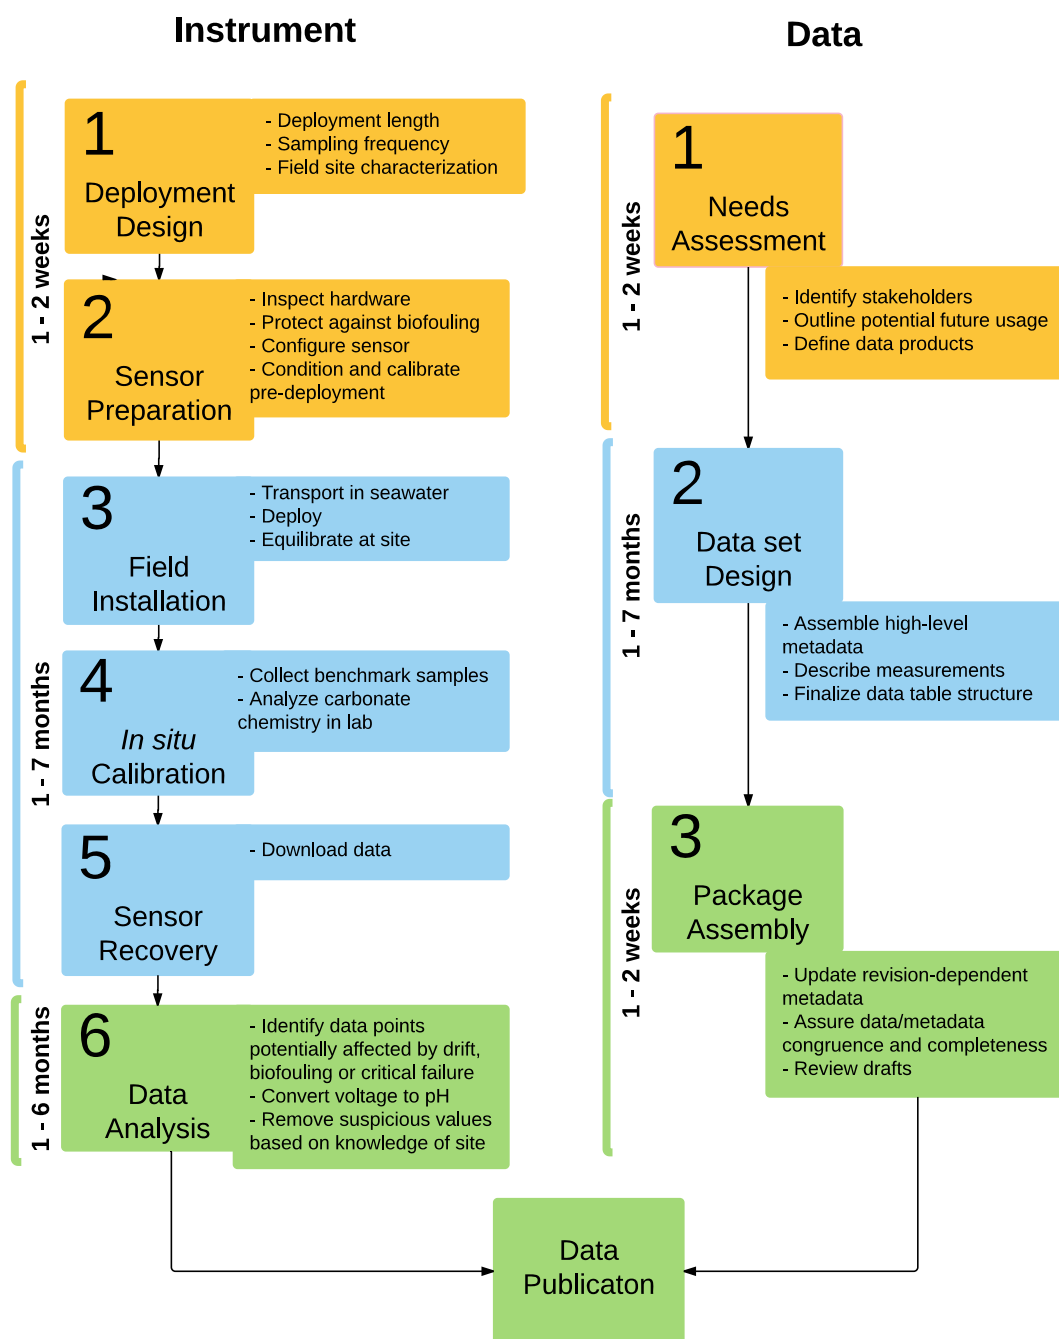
Instrument

1 - 2 weeks

1
Deployment Design

- Deployment length
- Sampling frequency
- Field site characterization

2
Sensor Preparation

- Inspect hardware
- Protect against biofouling
- Configure sensor
- Condition and calibrate pre-deployment

1 - 7 months

3
Field Installation

- Transport in seawater
- Deploy
- Equilibrate at site

4
*In situ* Calibration

- Collect benchmark samples
- Analyze carbonate chemistry in lab

5
Sensor Recovery

- Download data

1 - 6 months

6
Data Analysis

- Identify data points potentially affected by drift, biofouling or critical failure
- Convert voltage to pH
- Remove suspicious values based on knowledge of site

Data

1 - 2 weeks

1
Needs Assessment

- Identify stakeholders
- Outline potential future usage
- Define data products

1 - 7 months

2
Data set Design

- Assemble high-level metadata
- Describe measurements
- Finalize data table structure

1 - 2 weeks

3
Package Assembly

- Update revision-dependent metadata
- Assure data/metadata congruence and completeness
- Review drafts

Data Publicaton